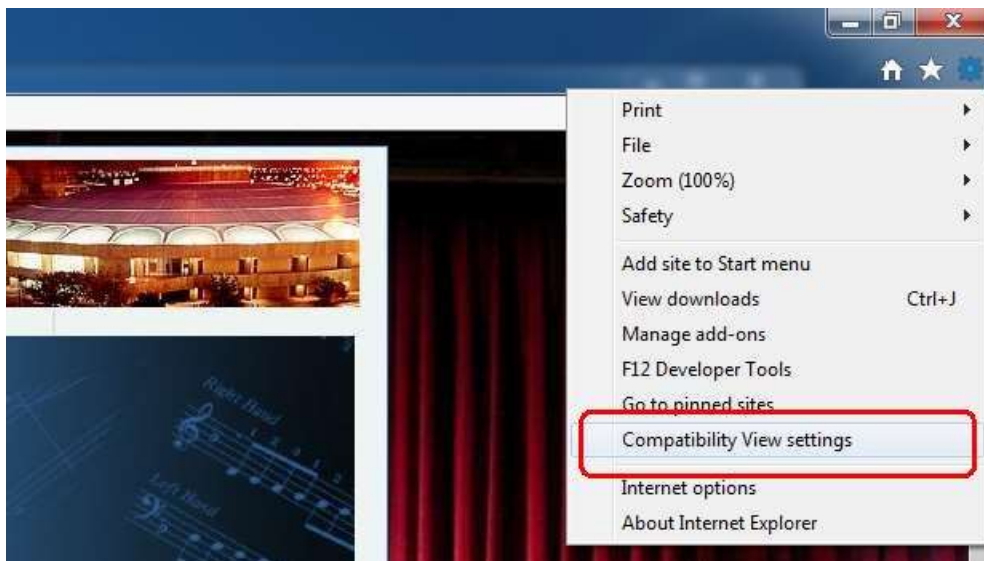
Print
File
Zoom (100%)
Safety
Add site to Start menu
View downloads Ctrl+J
Manage add-ons
F12 Developer Tools
Go to pinned sites
Compatibility View settings
Internet options
About Internet Explorer

Right Hand
Left Hand